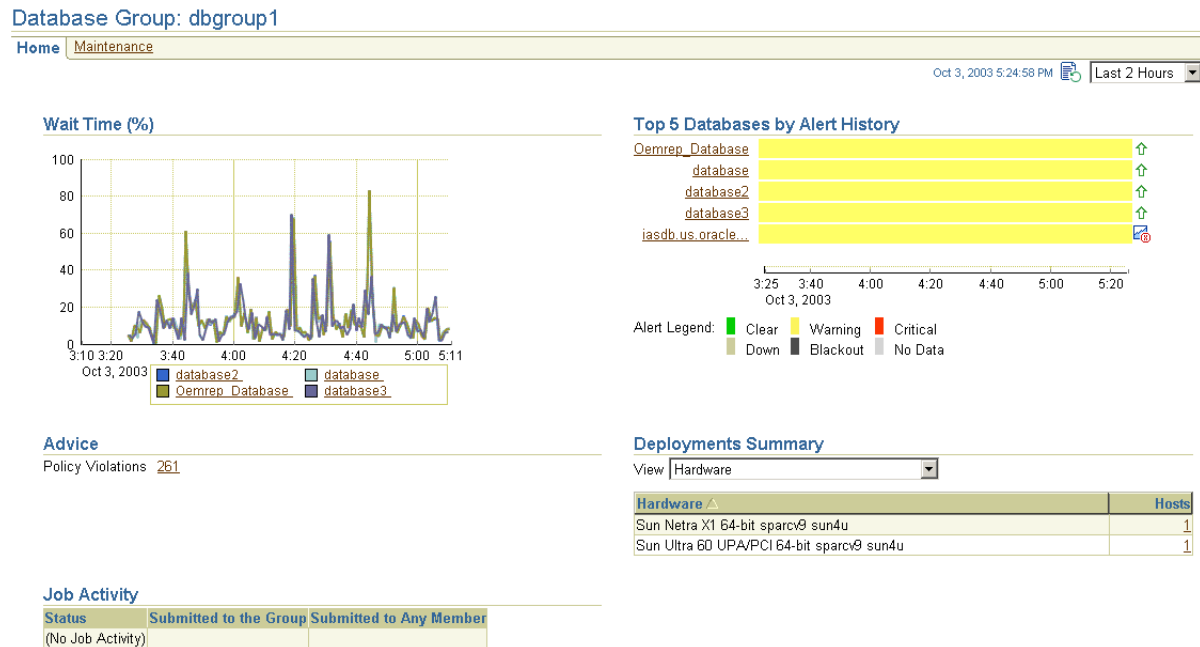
Database Group: dbgroup1

Home | Maintenance

Oct 3, 2003 5:24:58 PM Last 2 Hours

Wait Time (%)

100
80
60
40
20
0
3:10 3:20 3:40 4:00 4:20 4:40 5:00 5:11
Oct 3, 2003

database2
database
Oemrep_Database
database3

Top 5 Databases by Alert History

Oemrep_Database
database
database2
database3
iasdb.us.oracle...

3:25 3:40 4:00 4:20 4:40 5:00 5:20
Oct 3, 2003

Alert Legend: Clear Warning Critical
Down Blackout No Data

Advice

Policy Violations 261

Deployments Summary

View Hardware

| Hardware | Hosts |
|---|---|
| Sun Netra X1 64-bit sparcv9 sun4u | 1 |
| Sun Ultra 60 UPA/PCI 64-bit sparcv9 sun4u | 1 |

Job Activity

| Status | Submitted to the Group | Submitted to Any Member |
|---|---|---|
| (No Job Activity) | | |